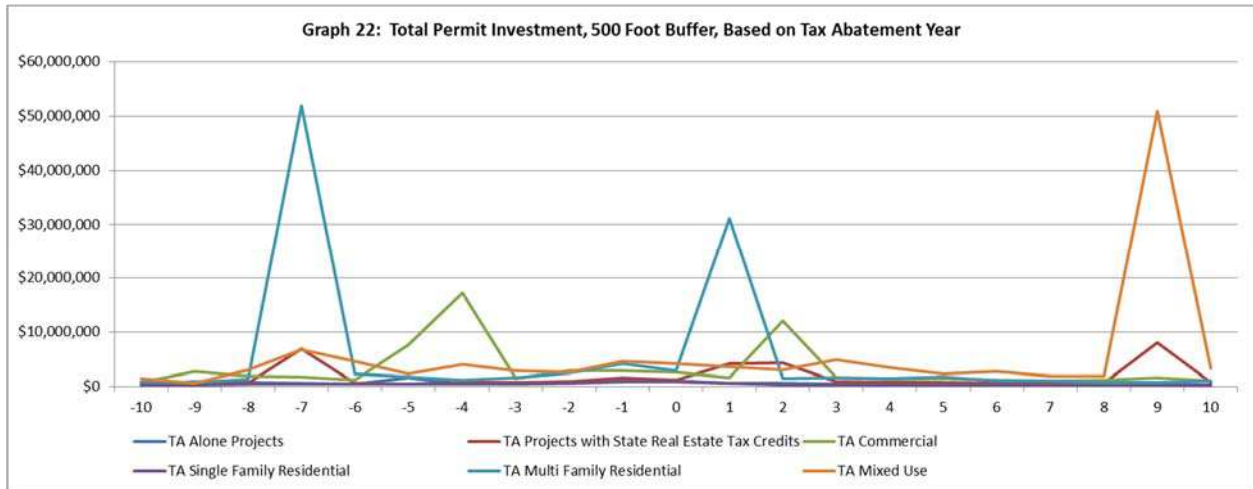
Graph 22: Total Permit Investment, 500 Foot Buffer, Based on Tax Abatement Year

$60,000,000
$50,000,000
$40,000,000
$30,000,000
$20,000,000
$10,000,000
$0

-10 -9 -8 -7 -6 -5 -4 -3 -2 -1 0 1 2 3 4 5 6 7 8 9 10

TA Alone Projects
TA Projects with State Real Estate Tax Credits
TA Commercial
TA Single Family Residential
TA Multi Family Residential
TA Mixed Use